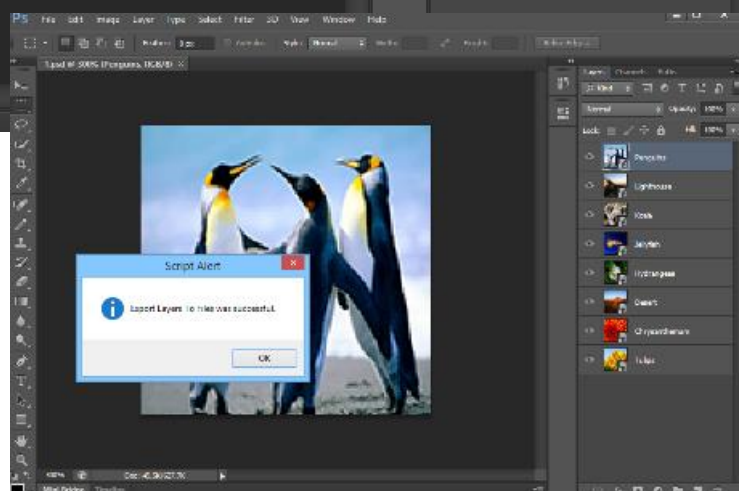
Ps File Edit Image Layer Type Select Filter 3D View Window Help

Feather: 0 px Anti-alias Style: Normal Width: Height: Refine Edge...

Untitled-1 @ 100% (Penguins, RGB/8)

Layers Channels Paths

Kind

Normal Opacity: 100%

Lock: Fill: 100%

Penguins

Lighthouse

Koala

Jellyfish

Hydrangeas

Desert

Chrysanthemum

Tulips

Script Alert

Export Layers To Files was successful.

OK

100% Doc: 45.3K/27.7K

Mini Bridge Timeline